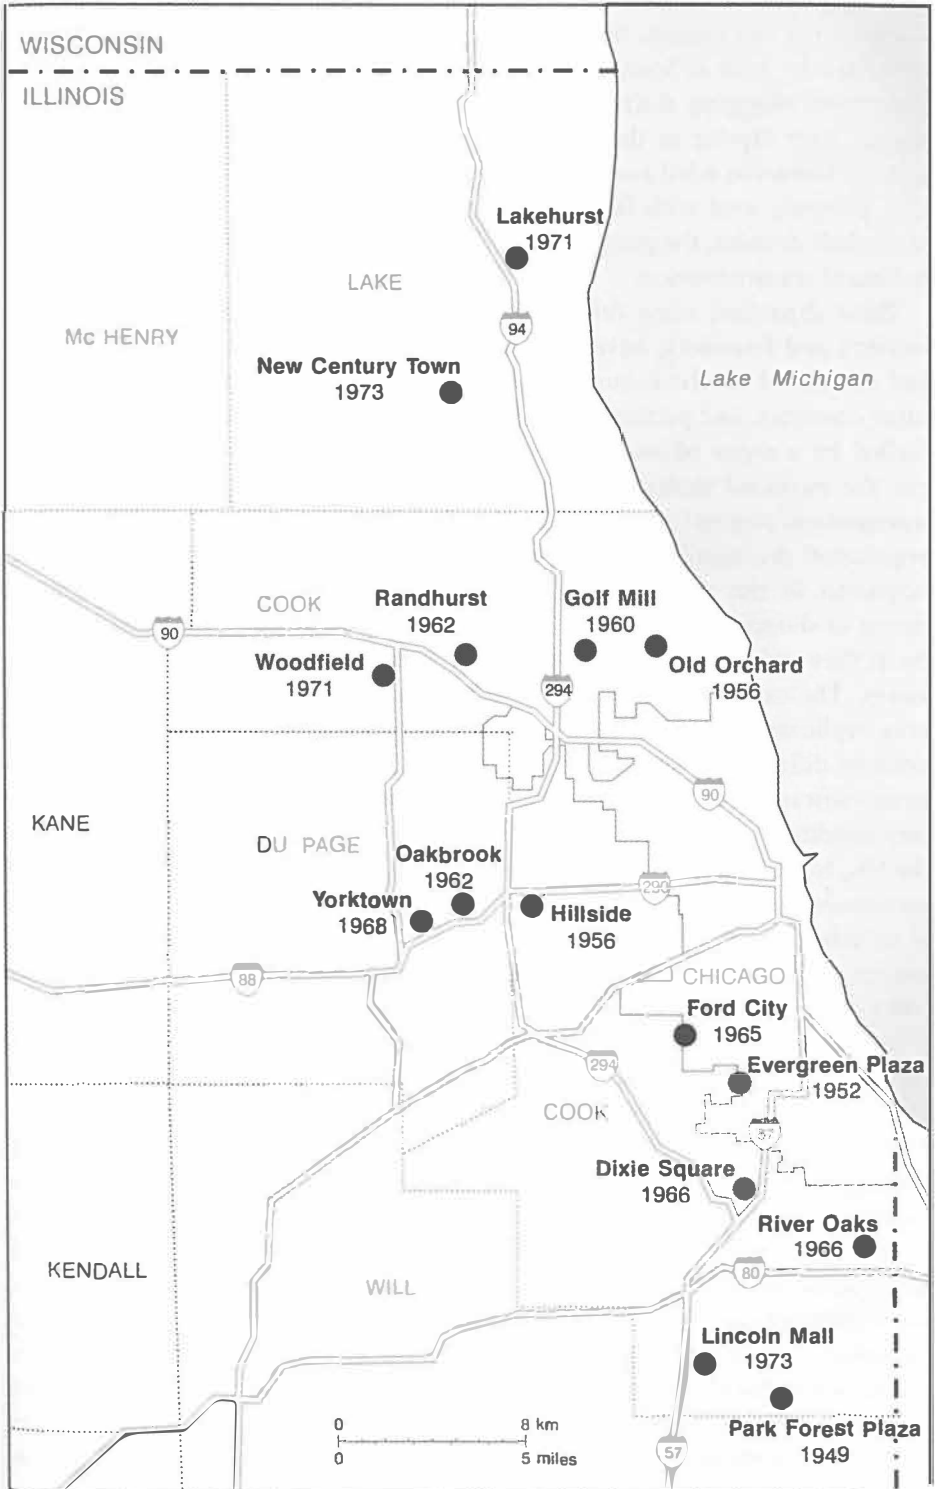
WISCONSIN
ILLINOIS

Lakehurst 1971

LAKE

94

Mc HENRY

New Century Town 1973

Lake Michigan

COOK

Randhurst 1962

Golf Mill 1960

90

Woodfield 1971

Old Orchard 1956

294

90

KANE

DU PAGE

Oakbrook 1962

Yorktown 1968

Hillside 1956

290

CHICAGO

88

Ford City 1965

Evergreen Plaza 1952

294

COOK

57

Dixie Square 1966

River Oaks 1966

KENDALL

WILL

80

Lincoln Mall 1973

Park Forest Plaza 1949

0 8 km
0 5 miles

57